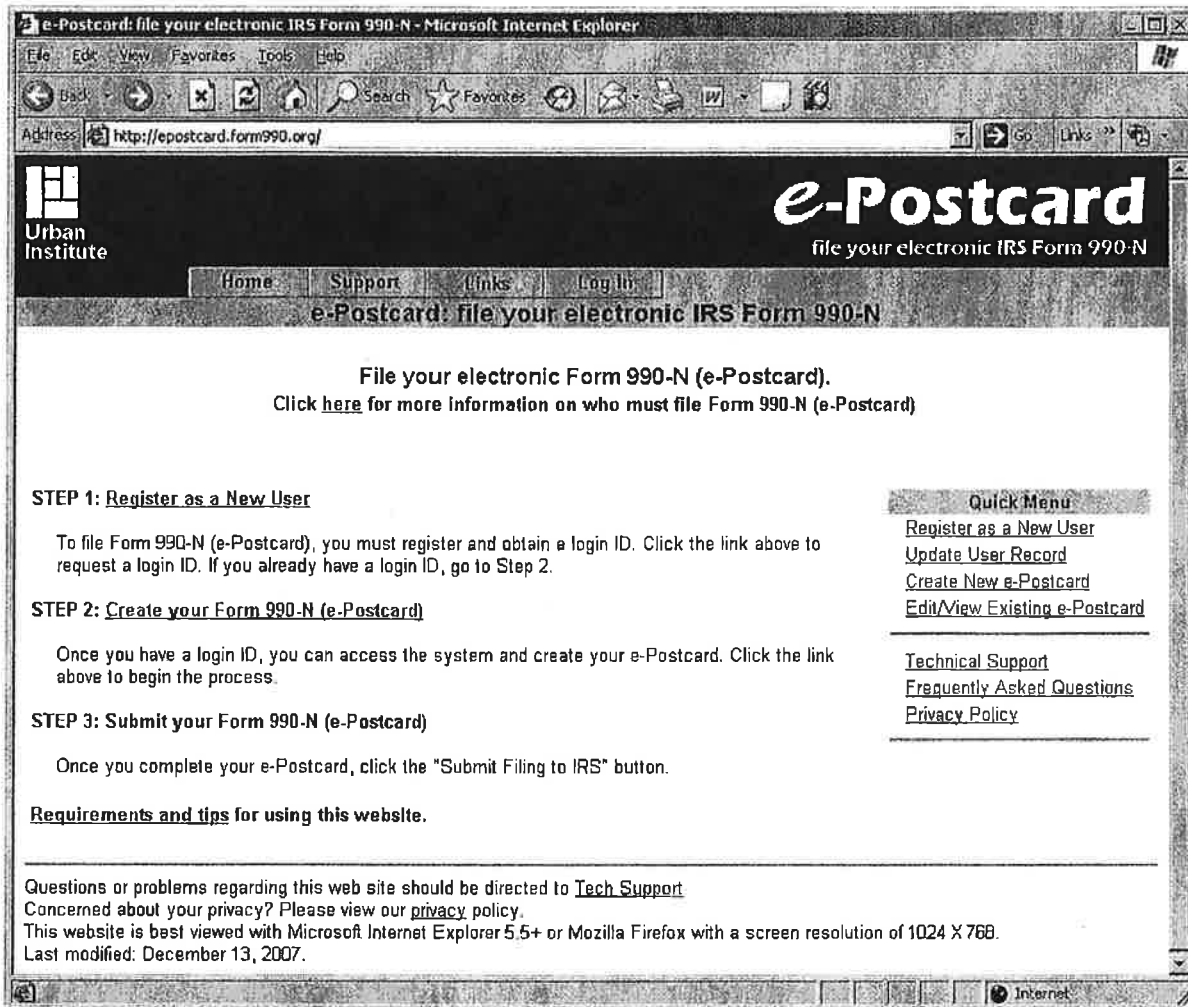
e-Postcard: file your electronic IRS Form 990-N - Microsoft Internet Explorer

File Edit View Favorites Tools Help

Back Search Favorites

Address http://epostcard.form990.org/ Go Links

Urban Institute

e-Postcard
file your electronic IRS Form 990-N

Home Support Links Log In

e-Postcard: file your electronic IRS Form 990-N

File your electronic Form 990-N (e-Postcard).
Click here for more information on who must file Form 990-N (e-Postcard)

STEP 1: Register as a New User

To file Form 990-N (e-Postcard), you must register and obtain a login ID. Click the link above to request a login ID. If you already have a login ID, go to Step 2.

STEP 2: Create your Form 990-N (e-Postcard)

Once you have a login ID, you can access the system and create your e-Postcard. Click the link above to begin the process.

STEP 3: Submit your Form 990-N (e-Postcard)

Once you complete your e-Postcard, click the "Submit Filing to IRS" button.

Requirements and tips for using this website.

Quick Menu
Register as a New User
Update User Record
Create New e-Postcard
Edit/View Existing e-Postcard

Technical Support
Frequently Asked Questions
Privacy Policy

Questions or problems regarding this web site should be directed to Tech Support
Concerned about your privacy? Please view our privacy policy.
This website is best viewed with Microsoft Internet Explorer 5.5+ or Mozilla Firefox with a screen resolution of 1024 X 768.
Last modified: December 13, 2007.

Internet